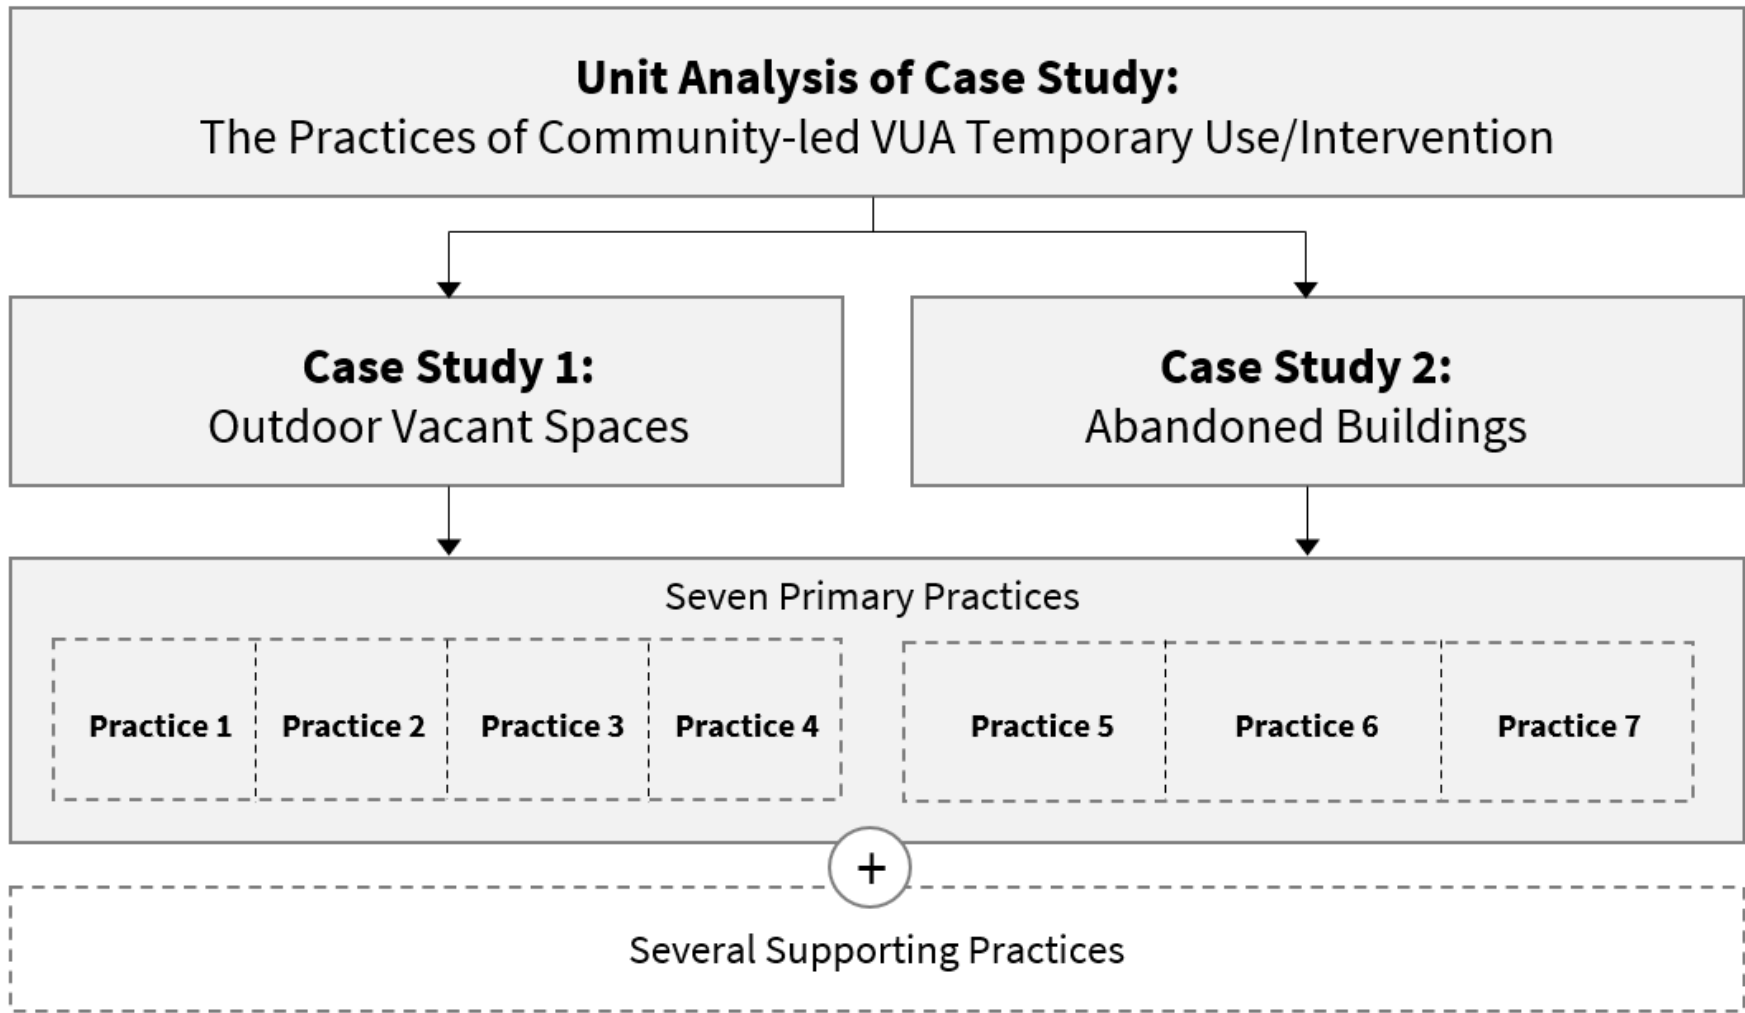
**Unit Analysis of Case Study:**
The Practices of Community-led VUA Temporary Use/Intervention

**Case Study 1:**
Outdoor Vacant Spaces

**Case Study 2:**
Abandoned Buildings

Seven Primary Practices

**Practice 1** **Practice 2** **Practice 3** **Practice 4** **Practice 5** **Practice 6** **Practice 7**

+

Several Supporting Practices